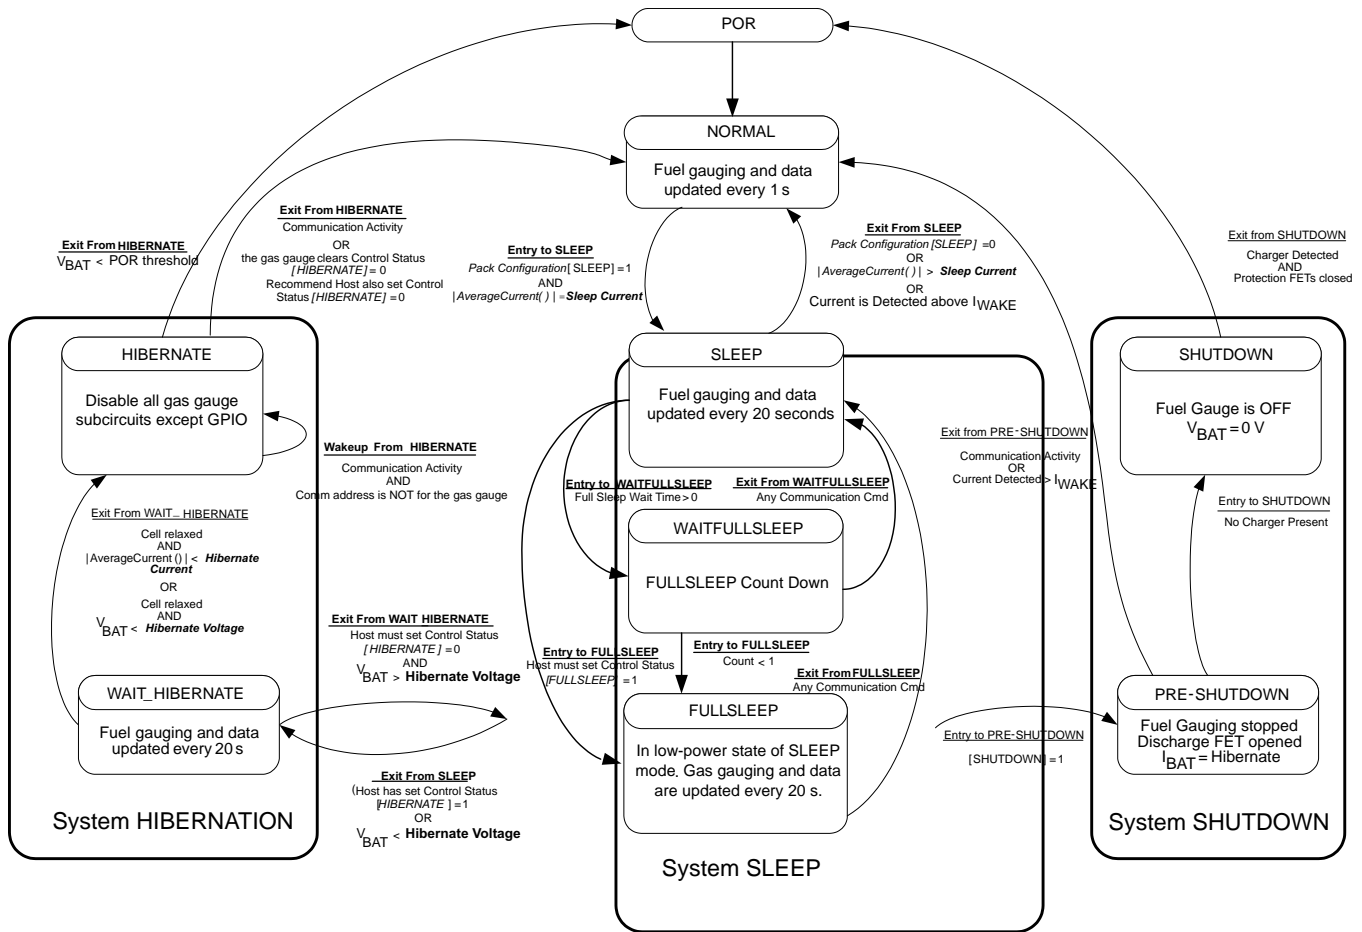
POR

NORMAL

Fuel gauging and data updated every 1 s

Exit From HIBERNATE
$V_{BAT}$ < POR threshold

Exit From HIBERNATE
Communication Activity
OR
the gas gauge clears Control Status *[HIBERNATE]* = 0
Recommend Host also set Control Status *[HIBERNATE]* = 0

Entry to SLEEP
*Pack Configuration*[ SLEEP] = 1
AND
|*AverageCurrent( )* | = ***Sleep Current***

Exit From SLEEP
*Pack Configuration [SLEEP]* =0
OR
|*AverageCurrent( )* | > ***Sleep Current***
OR
Current is Detected above $I_{WAKE}$

Exit from SHUTDOWN
Charger Detected
AND
Protection FETs closed

HIBERNATE

Disable all gas gauge subcircuits except GPIO

SLEEP

Fuel gauging and data updated every 20 seconds

SHUTDOWN

Fuel Gauge is OFF
$V_{BAT}$ = 0 V

Wakeup From HIBERNATE
Communication Activity
AND
Comm address is NOT for the gas gauge

Exit from PRE-SHUTDOWN
Communication Activity
OR
Current Detected > $I_{WAKE}$

Entry to WAITFULLSLEEP
Full Sleep Wait Time > 0

Exit From WAITFULLSLEEP
Any Communication Cmd

Exit From WAIT_ HIBERNATE
Cell relaxed
AND
|AverageCurrent () | < ***Hibernate Current***
OR
Cell relaxed
AND
$V_{BAT}$ < ***Hibernate Voltage***

WAITFULLSLEEP

FULLSLEEP Count Down

Entry to SHUTDOWN
No Charger Present

Exit From WAIT HIBERNATE
Host must set Control Status
*[ HIBERNATE ]* = 0
AND
$V_{BAT}$ > **Hibernate Voltage**

Entry to FULLSLEEP
Host must set Control Status
*[FULLSLEEP]* = 1

Entry to FULLSLEEP
Count < 1

Exit From FULLSLEEP
Any Communication Cmd

WAIT_HIBERNATE

Fuel gauging and data updated every 20 s

FULLSLEEP

In low-power state of SLEEP mode. Gas gauging and data are updated every 20 s.

Entry to PRE-SHUTDOWN
[SHUTDOWN] = 1

PRE-SHUTDOWN

Fuel Gauging stopped
Discharge FET opened
$I_{BAT}$ = Hibernate

Exit From SLEEP
(Host has set Control Status
*[HIBERNATE ]* = 1
OR
$V_{BAT}$ < **Hibernate Voltage**

System HIBERNATION

System SLEEP

System SHUTDOWN